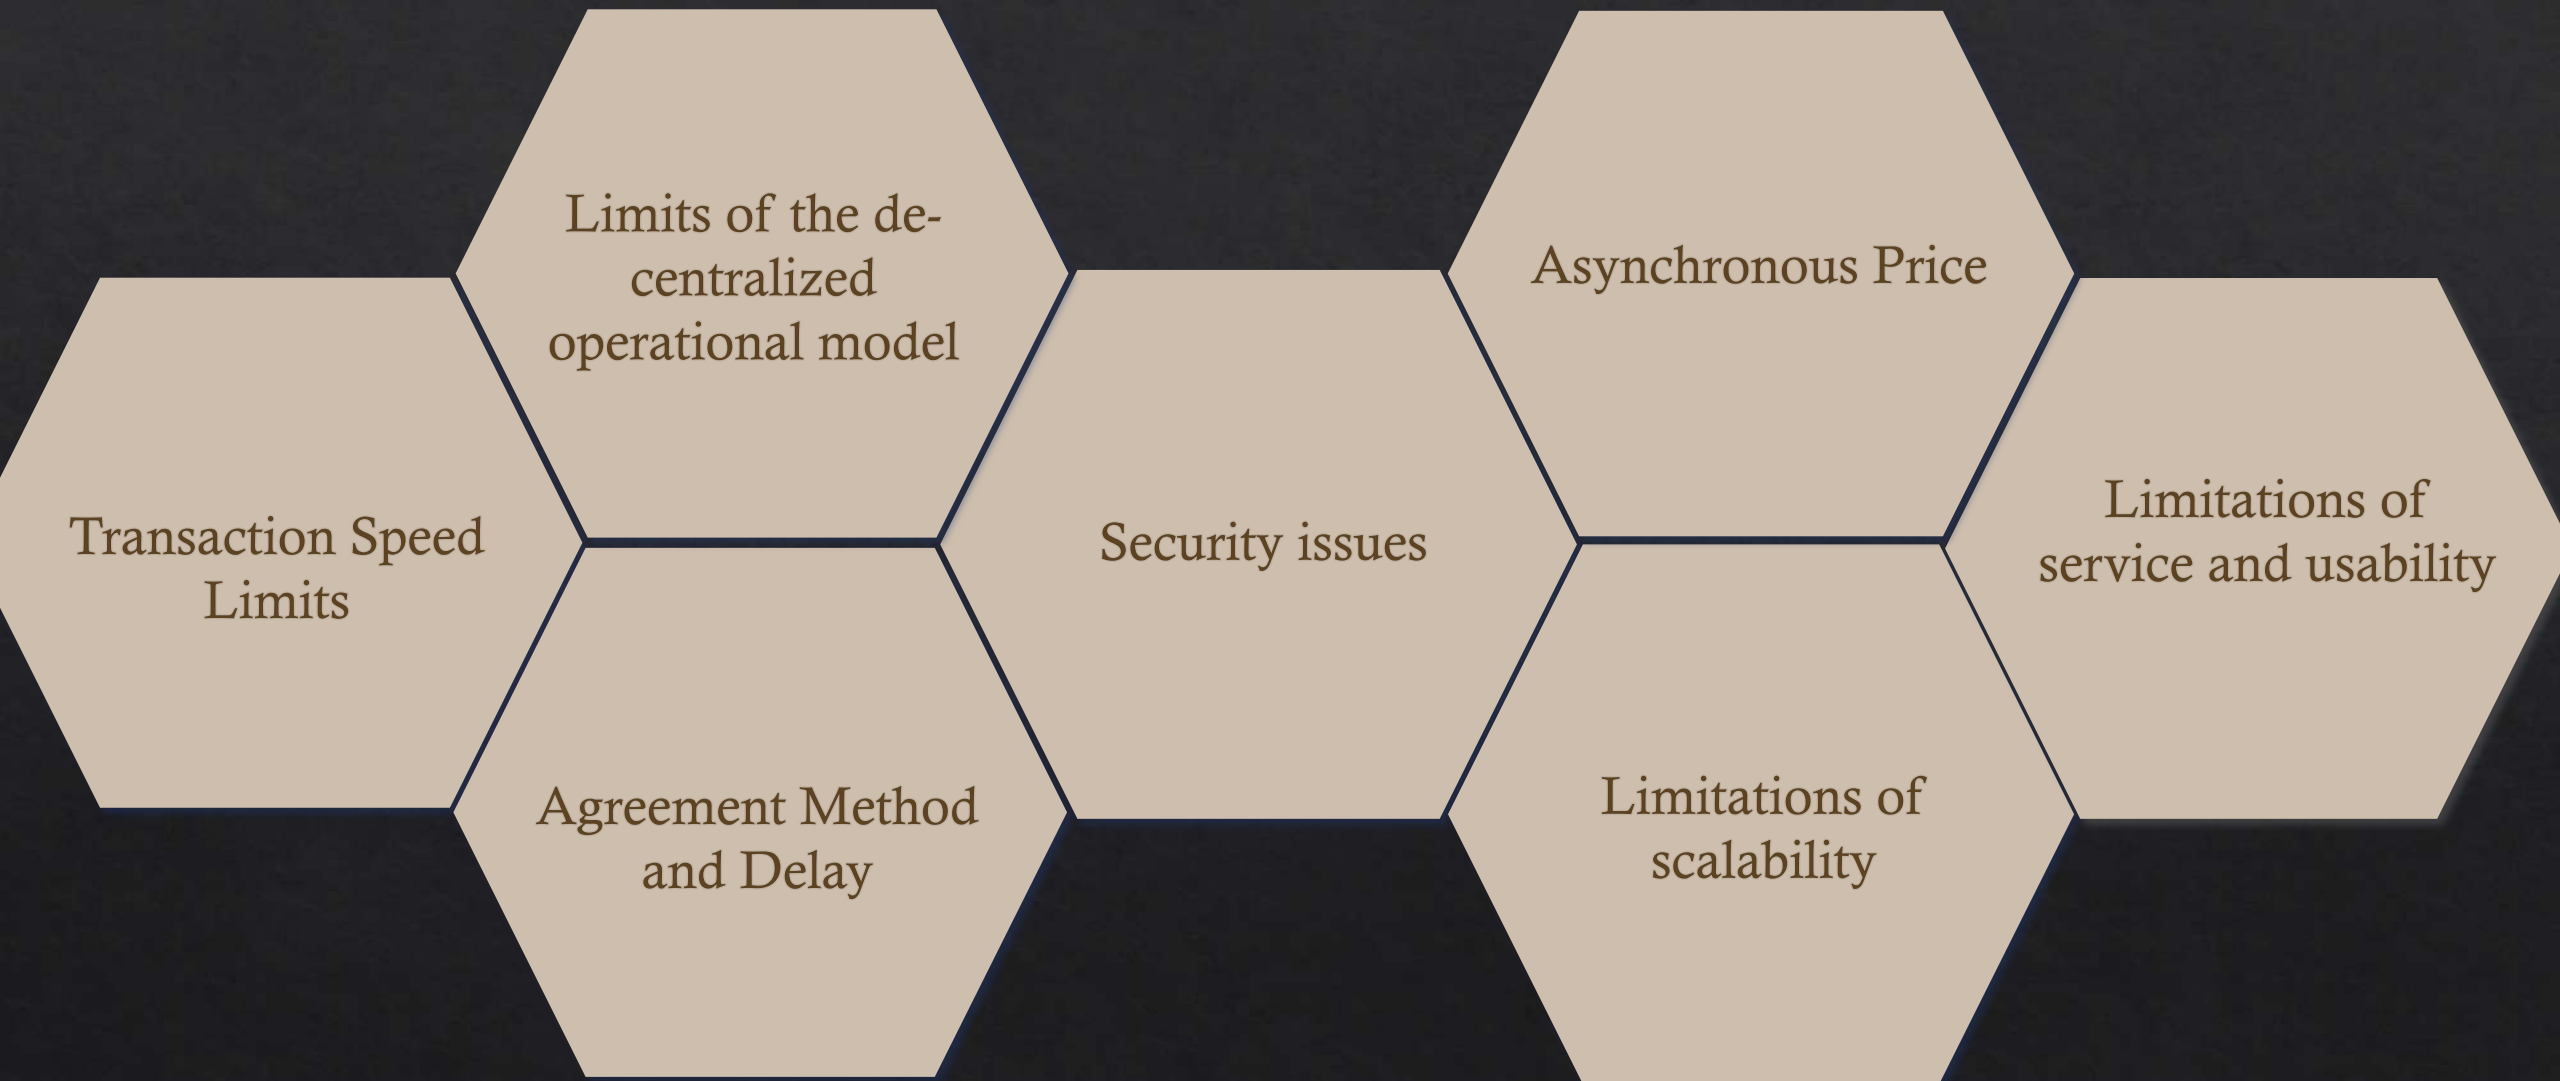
Limits of the de-centralized operational model

Transaction Speed Limits

Agreement Method and Delay

Security issues

Asynchronous Price

Limitations of scalability

Limitations of service and usability